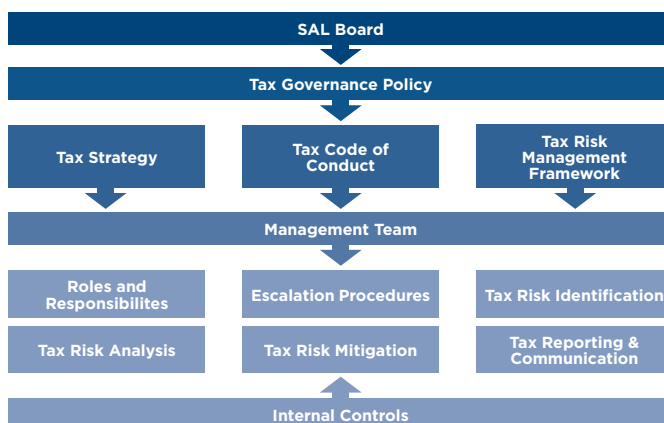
SAL Board

Tax Governance Policy

Tax Strategy

Tax Code of Conduct

Tax Risk Management Framework

Management Team

Roles and Responsibilites

Escalation Procedures

Tax Risk Identification

Tax Risk Analysis

Tax Risk Mitigation

Tax Reporting & Communication

Internal Controls